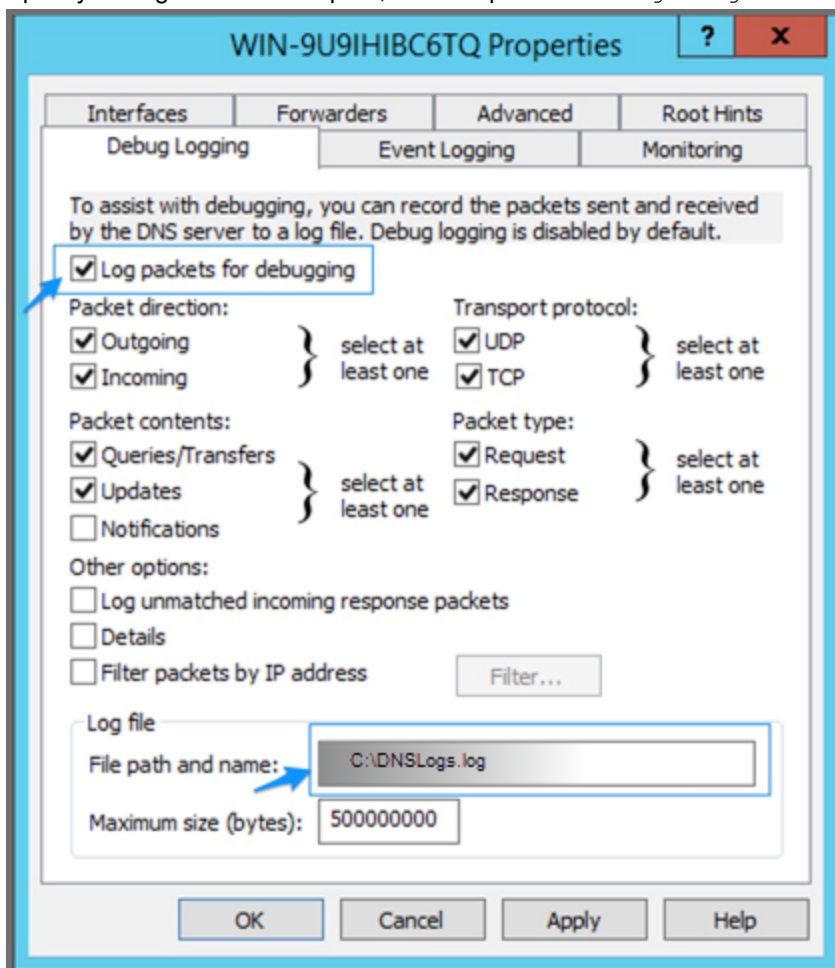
WIN-9U9IHIBC6TQ Properties

?

x

Interfaces

Forwarders

Advanced

Root Hints

Debug Logging

Event Logging

Monitoring

To assist with debugging, you can record the packets sent and received by the DNS server to a log file. Debug logging is disabled by default.

Log packets for debugging

Packet direction:

Outgoing

Incoming

select at least one

Transport protocol:

UDP

TCP

select at least one

Packet contents:

Queries/Transfers

Updates

Notifications

select at least one

Packet type:

Request

Response

select at least one

Other options:

Log unmatched incoming response packets

Details

Filter packets by IP address

Filter...

Log file

File path and name:

C:\DNSLogs.log

Maximum size (bytes):

500000000

OK

Cancel

Apply

Help